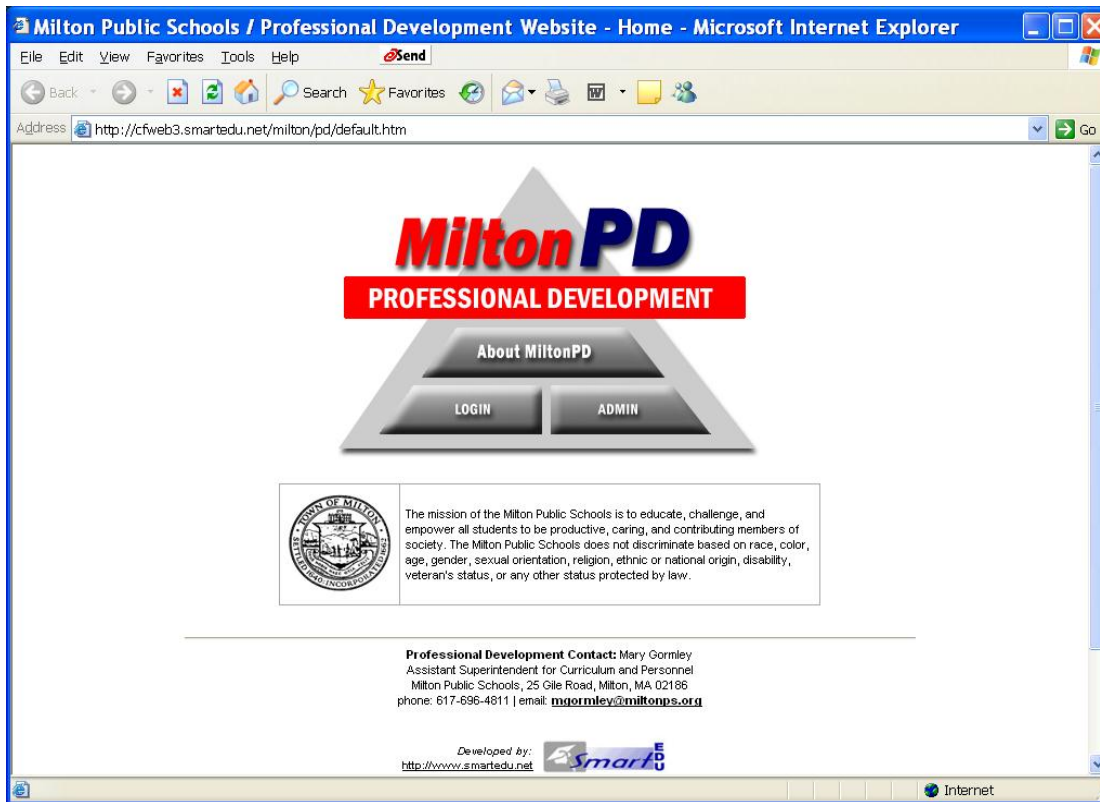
Milton Public Schools / Professional Development Website - Home - Microsoft Internet Explorer

File Edit View Favorites Tools Help Send

Back Search Favorites

Address http://cfweb3.smartedu.net/milton/pd/default.htm Go

MiltonPD
PROFESSIONAL DEVELOPMENT

About MiltonPD

LOGIN ADMIN

TOWN OF MILTON SETTLED 1640 INCORPORATED 1662

The mission of the Milton Public Schools is to educate, challenge, and empower all students to be productive, caring, and contributing members of society. The Milton Public Schools does not discriminate based on race, color, age, gender, sexual orientation, religion, ethnic or national origin, disability, veteran's status, or any other status protected by law.

**Professional Development Contact:** Mary Gormley
Assistant Superintendent for Curriculum and Personnel
Milton Public Schools, 25 Gile Road, Milton, MA 02186
phone: 617-696-4811 | email: mgormley@miltonps.org

Developed by:
http://www.smartedu.net Smart EDU

Internet